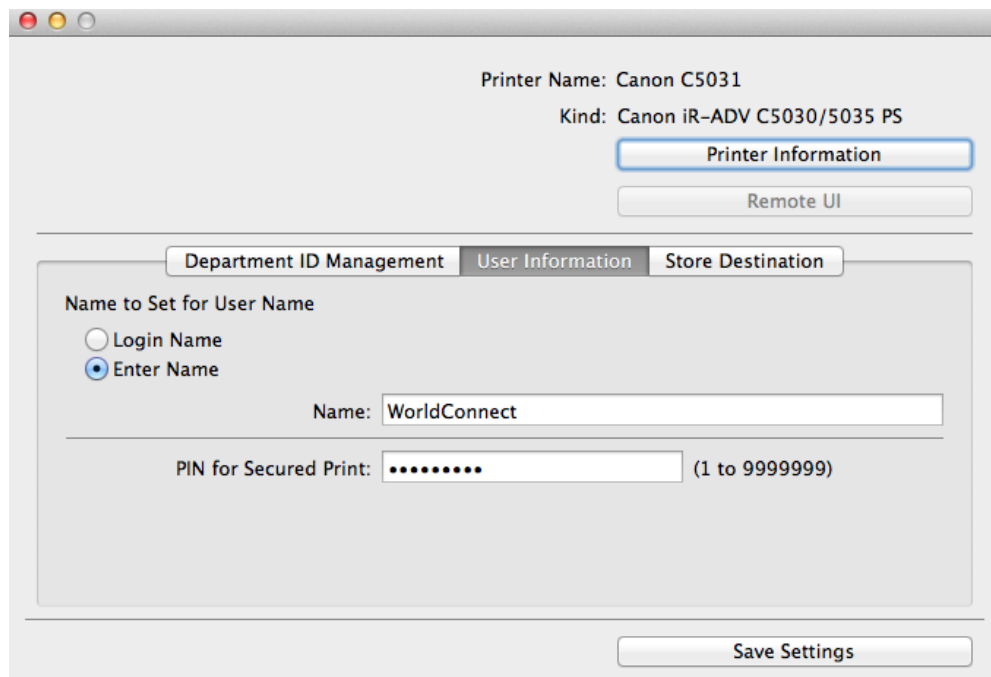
Printer Name: Canon C5031

Kind: Canon iR-ADV C5030/5035 PS

Printer Information

Remote UI

Department ID Management | User Information | Store Destination

Name to Set for User Name

Login Name

Enter Name

Name: WorldConnect

PIN for Secured Print: ••••••••• (1 to 9999999)

Save Settings